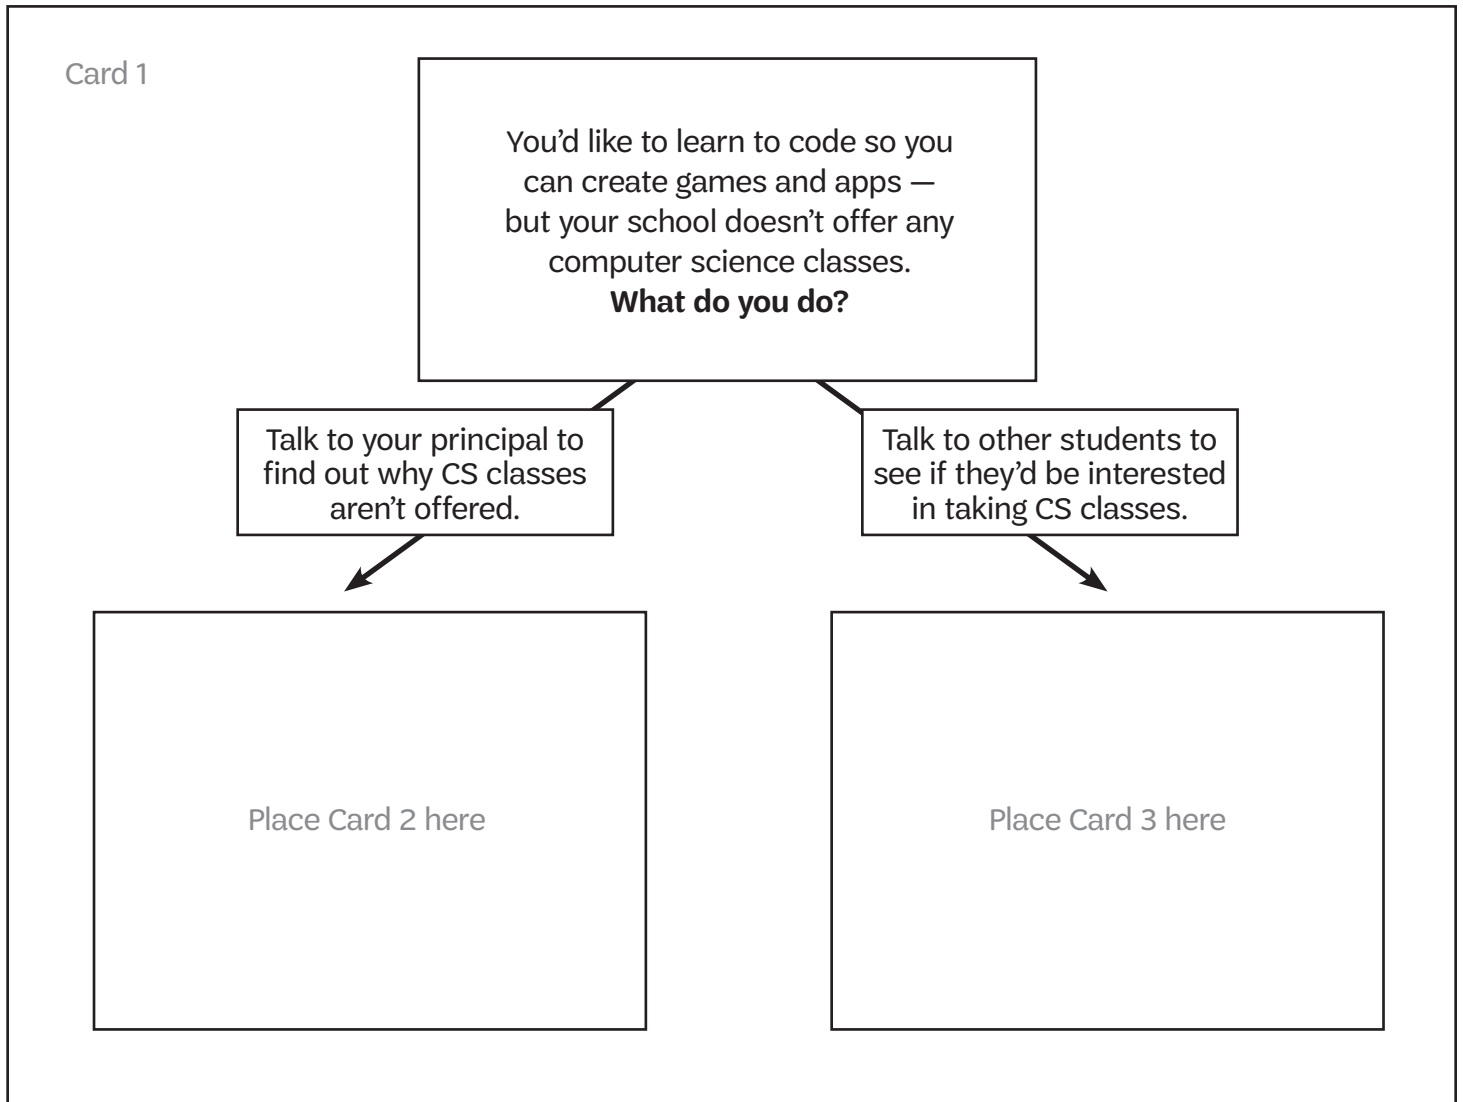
Card 1

You’d like to learn to code so you can create games and apps — but your school doesn’t offer any computer science classes.
**What do you do?**

Talk to your principal to find out why CS classes aren’t offered.

Talk to other students to see if they’d be interested in taking CS classes.

Place Card 2 here

Place Card 3 here